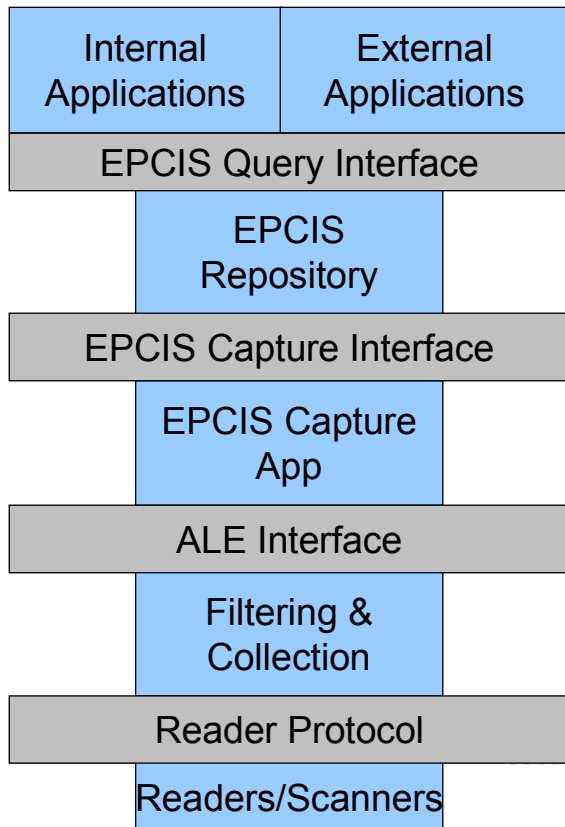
Internal Applications

External Applications

EPCIS Query Interface

EPCIS Repository

EPCIS Capture Interface

EPCIS Capture App

ALE Interface

Filtering & Collection

Reader Protocol

Readers/Scanners